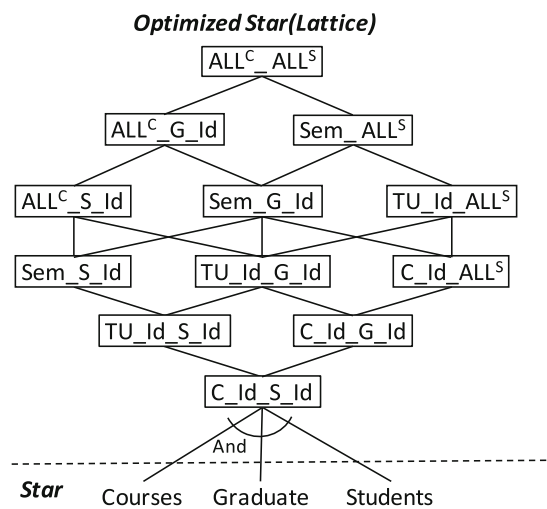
Optimized Star(Lattice)

ALL$^C$_ ALL$^S$

ALL$^C$_G_Id

Sem_ ALL$^S$

ALL$^C$_S_Id

Sem_G_Id

TU_Id_ALL$^S$

Sem_S_Id

TU_Id_G_Id

C_Id_ALL$^S$

TU_Id_S_Id

C_Id_G_Id

C_Id_S_Id

And

Star

Courses

Graduate

Students